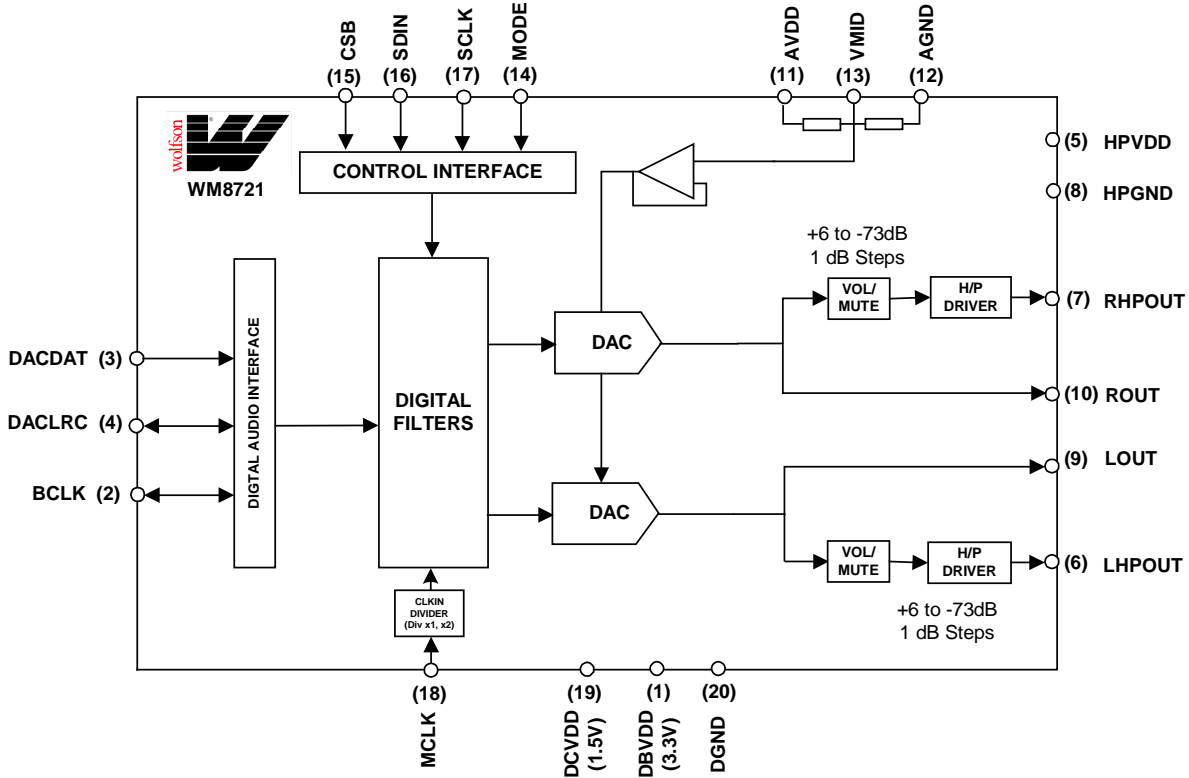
CSB (15)
SDIN (16)
SCLK (17)
MODE (14)
AVDD (11)
VMID (13)
AGND (12)

wolfson
WM8721

CONTROL INTERFACE

(5) HPVDD
(8) HPGND

+6 to -73dB
1 dB Steps

VOL/ MUTE
H/P DRIVER
(7) RHPOUT

DIGTAL AUDIO INTERFACE

DACDAT (3)
DACLRC (4)
BCLK (2)

DIGITAL FILTERS

DAC
(10) ROUT
(9) LOUT
DAC

VOL/ MUTE
H/P DRIVER
(6) LHPOUT

+6 to -73dB
1 dB Steps

CLKIN DIVIDER (Div x1, x2)

(18) MCLK
(19) DCVDD (1.5V)
(1) DBVDD (3.3V)
(20) DGND